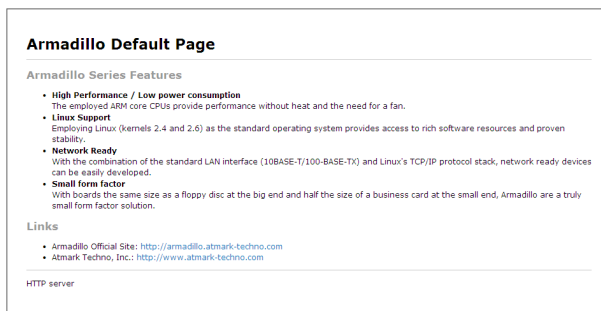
Armadillo Default Page

Armadillo Series Features

- **High Performance / Low power consumption**
The employed ARM core CPUs provide performance without heat and the need for a fan.
- **Linux Support**
Employing Linux (kernels 2.4 and 2.6) as the standard operating system provides access to rich software resources and proven stability.
- **Network Ready**
With the combination of the standard LAN interface (10BASE-T/100-BASE-TX) and Linux's TCP/IP protocol stack, network ready devices can be easily developed.
- **Small form factor**
With boards the same size as a floppy disc at the big end and half the size of a business card at the small end, Armadillo are a truly small form factor solution.

Links

- Armadillo Official Site: http://armadillo.atmark-techno.com
- Atmark Techno, Inc.: http://www.atmark-techno.com

HTTP server